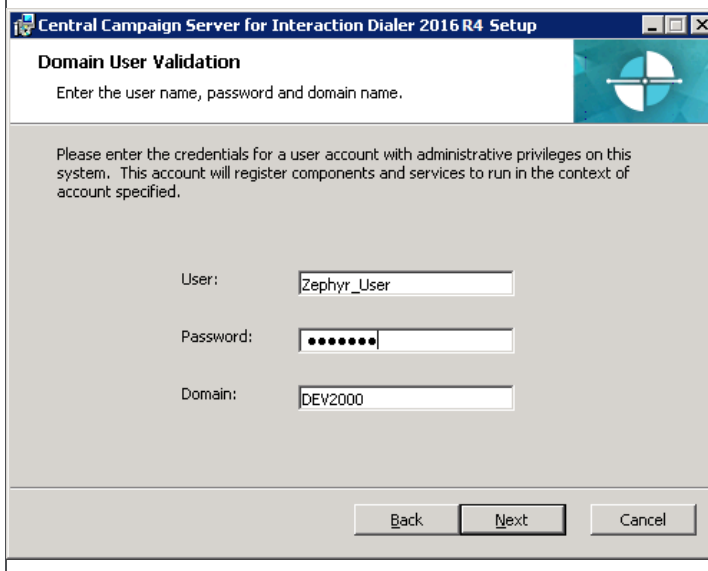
Central Campaign Server for Interaction Dialer 2016 R4 Setup

Domain User Validation

Enter the user name, password and domain name.

Please enter the credentials for a user account with administrative privileges on this system. This account will register components and services to run in the context of account specified.

User: Zephyr_User

Password: •••••••

Domain: DEV2000

Back Next Cancel